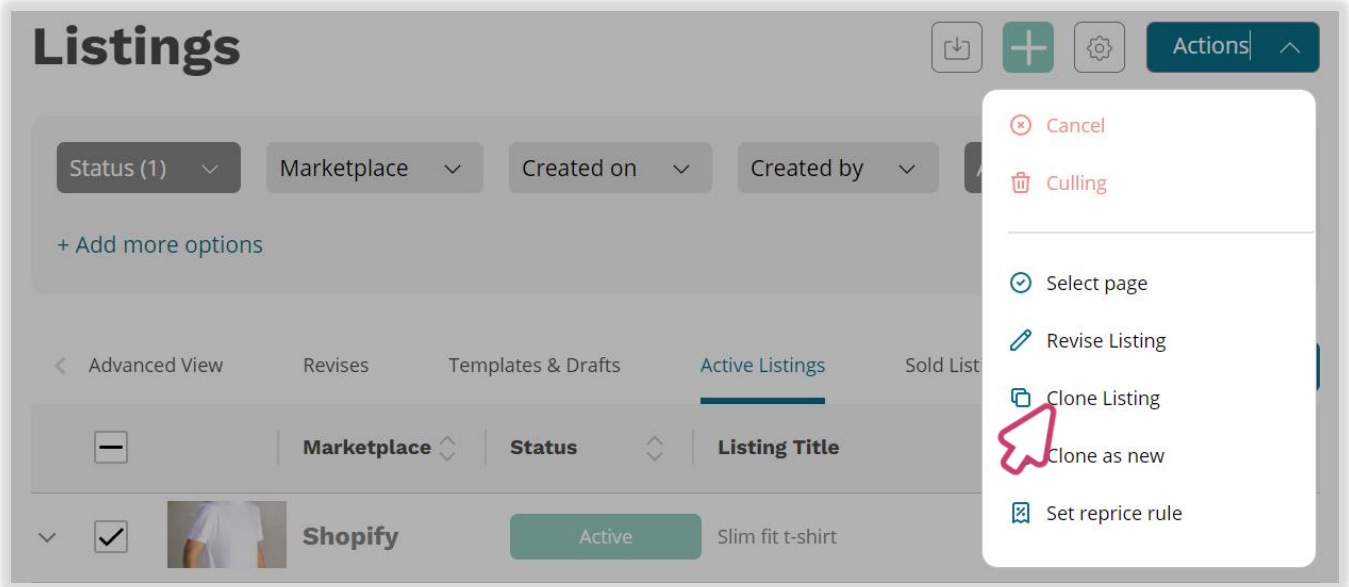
Listings

Actions

Status (1)
Marketplace
Created on
Created by

+ Add more options

Cancel
Culling

Select page
Revise Listing
Clone Listing
Clone as new
Set reprice rule

Advanced View
Revises
Templates & Drafts
Active Listings
Sold List

| | Marketplace | Status | Listing Title |
|---|---|---|---|
| | Shopify | Active | Slim fit t-shirt |